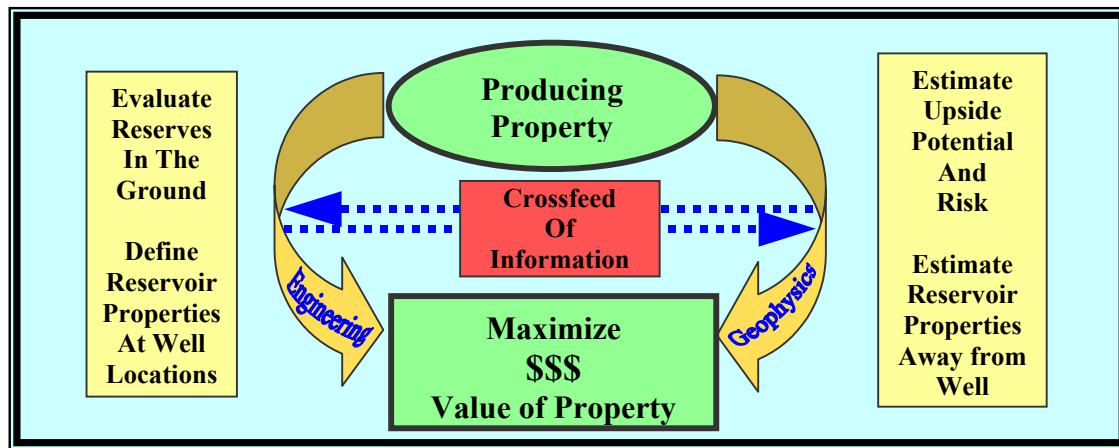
Evaluate Reserves In The Ground

Define Reservoir Properties At Well Locations

Producing Property

Estimate Upside Potential And Risk

Estimate Reservoir Properties Away from Well

Crossfeed Of Information

Engineering

Geophysics

Maximize $$$ Value of Property